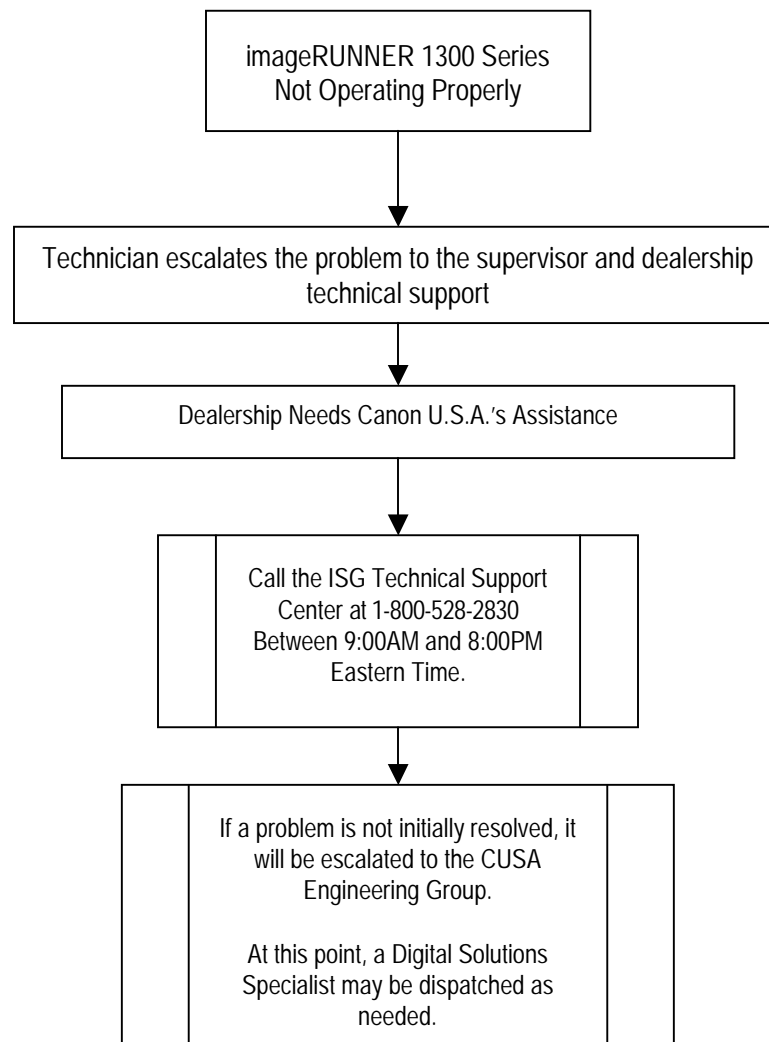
imageRUNNER 1300 Series
Not Operating Properly

Technician escalates the problem to the supervisor and dealership technical support

Dealership Needs Canon U.S.A.'s Assistance

Call the ISG Technical Support Center at 1-800-528-2830 Between 9:00AM and 8:00PM Eastern Time.

If a problem is not initially resolved, it will be escalated to the CUSA Engineering Group.

At this point, a Digital Solutions Specialist may be dispatched as needed.